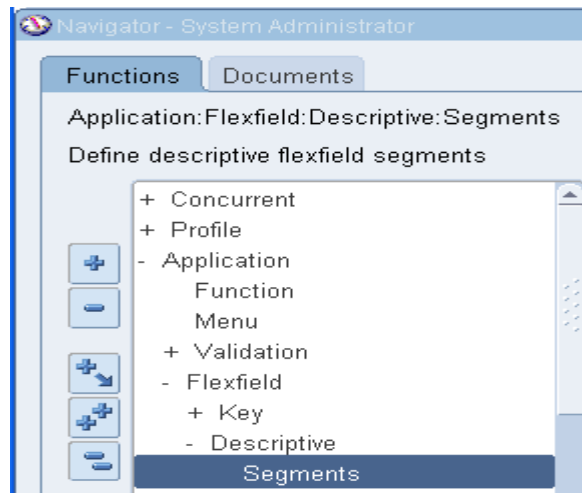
Navigator - System Administrator

Functions | Documents

Application:Flexfield:Descriptive:Segments

Define descriptive flexfield segments

+ Concurrent
+ Profile
- Application
Function
Menu
+ Validation
- Flexfield
+ Key
- Descriptive
Segments